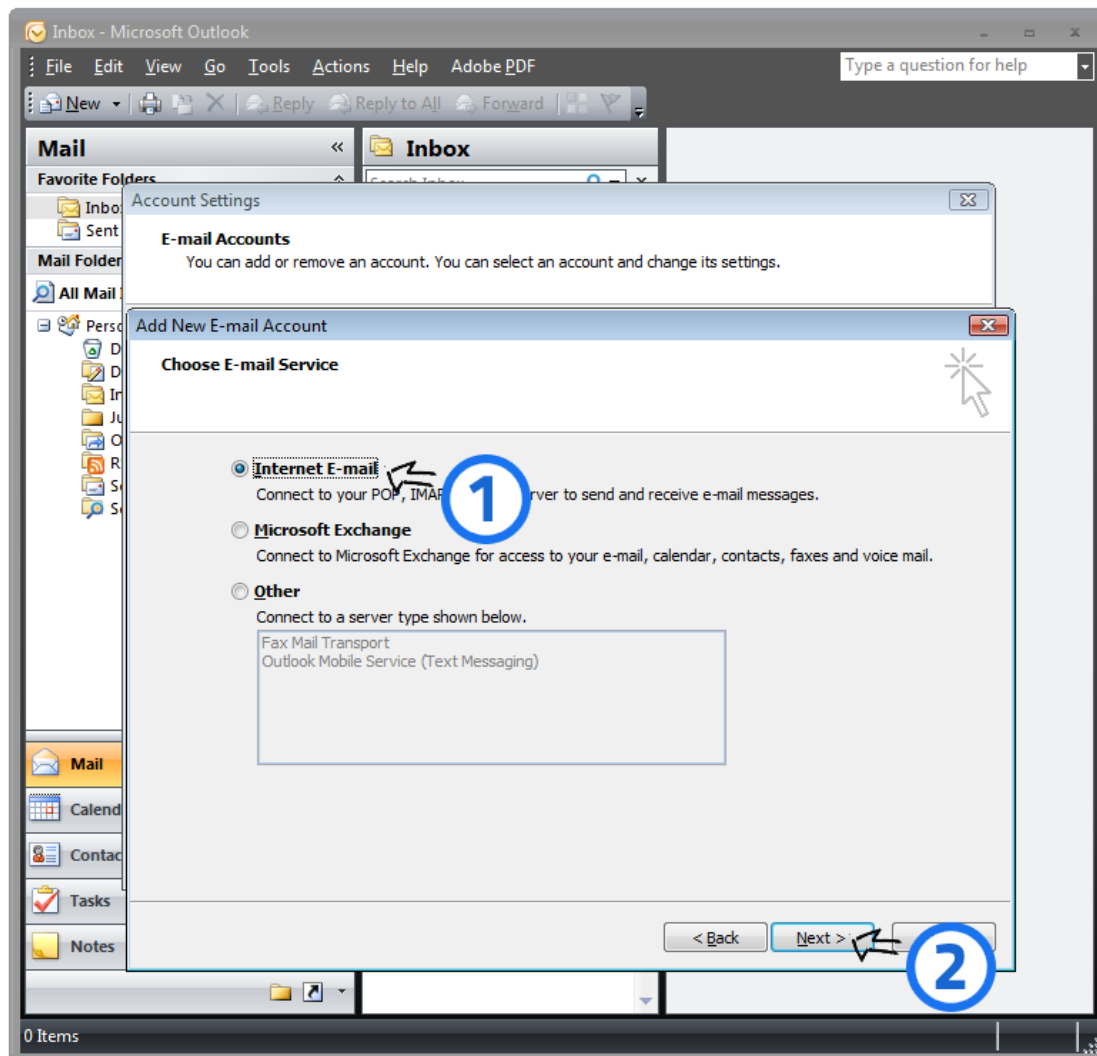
Inbox - Microsoft Outlook

File Edit View Go Tools Actions Help Adobe PDF

Type a question for help

New Reply Reply to All Forward

Mail

Favorite Folders

Inbo

Sent

Mail Folder

All Mail

Perso

D

D

In

Ju

O

R

S

S

Inbox

Search Inbox

Account Settings

E-mail Accounts

You can add or remove an account. You can select an account and change its settings.

Add New E-mail Account

Choose E-mail Service

Internet E-mail

Connect to your POP, IMAP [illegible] rver to send and receive e-mail messages.

1

Microsoft Exchange

Connect to Microsoft Exchange for access to your e-mail, calendar, contacts, faxes and voice mail.

Other

Connect to a server type shown below.

Fax Mail Transport
Outlook Mobile Service (Text Messaging)

< Back

Next >

2

Mail

Calend

Contac

Tasks

Notes

0 Items